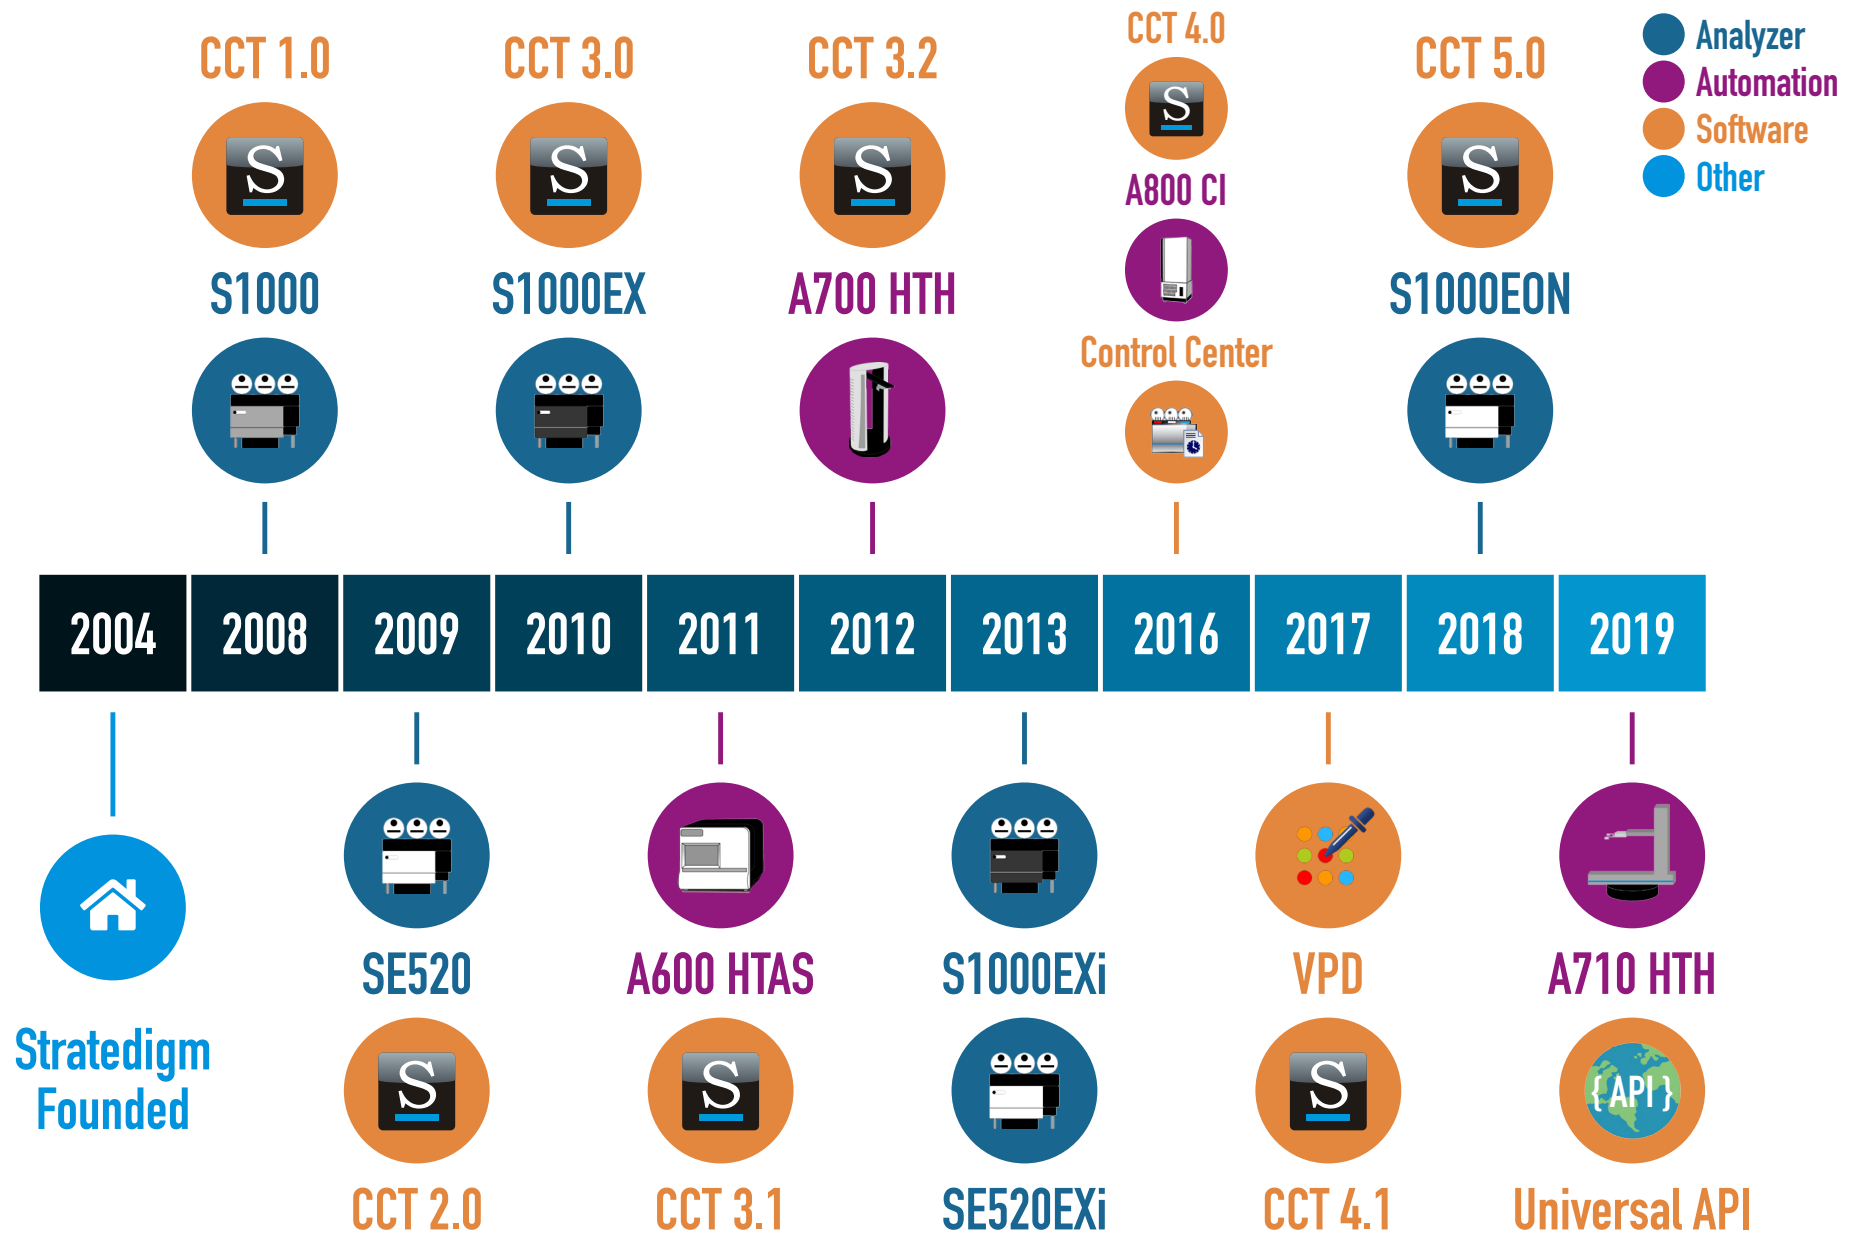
Analyzer
Automation
Software
Other

CCT 1.0
S
S1000

CCT 3.0
S
S1000EX

CCT 3.2
S
A700 HTH

CCT 4.0
S
A800 CI
Control Center

CCT 5.0
S
S1000EON

| 2004 | 2008 | 2009 | 2010 | 2011 | 2012 | 2013 | 2016 | 2017 | 2018 | 2019 |
|---|---|---|---|---|---|---|---|---|---|---|

Stratedigm Founded

SE520
S
CCT 2.0

A600 HTAS
S
CCT 3.1

S1000EXi
SE520EXi

VPD
S
CCT 4.1

A710 HTH
{ API }
Universal API